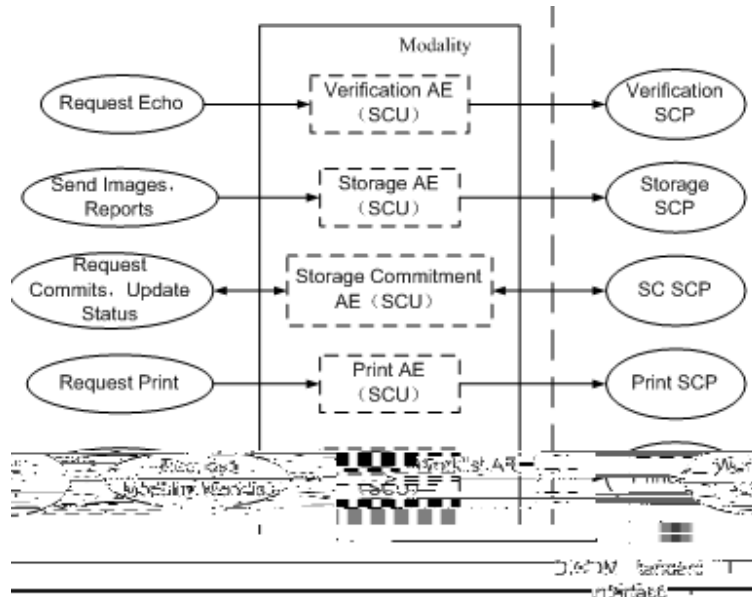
Modality

Request Echo

Verification AE (SCU)

Verification SCP

Send Images, Reports

Storage AE (SCU)

Storage SCP

Request Commits, Update Status

Storage Commitment AE (SCU)

SC SCP

Request Print

Print AE (SCU)

Print SCP

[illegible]

Worklist AE (SCU)

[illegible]

DICOM Standard Interface